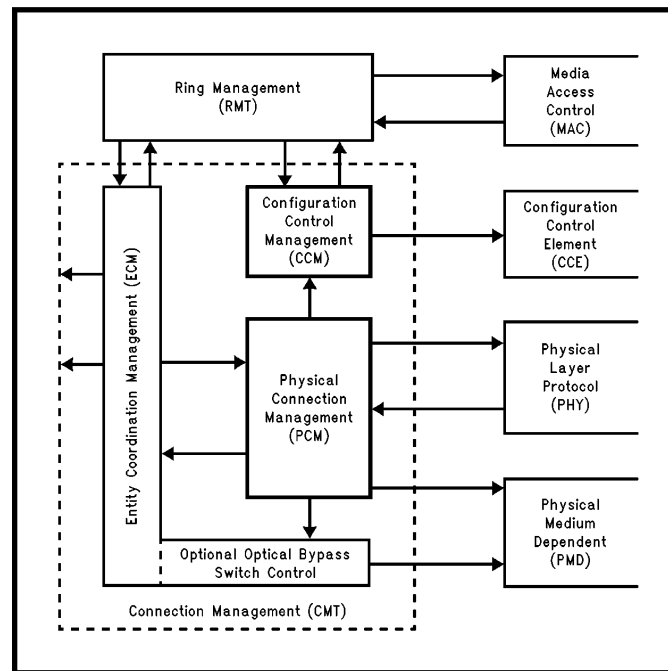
Ring Management (RMT)

Media Access Control (MAC)

Configuration Control Management (CCM)

Configuration Control Element (CCE)

Entity Coordination Management (ECM)

Physical Connection Management (PCM)

Physical Layer Protocol (PHY)

Physical Medium Dependent (PMD)

Optional Optical Bypass Switch Control

Connection Management (CMT)